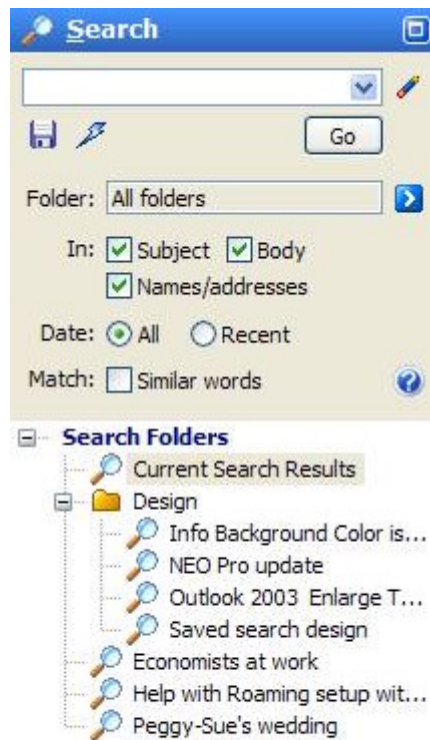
Search

Go

Folder: All folders

In: Subject Body

Names/addresses

Date: All Recent

Match: Similar words

Search Folders

Current Search Results

Design

Info Background Color is...

NEO Pro update

Outlook 2003 Enlarge T...

Saved search design

Economists at work

Help with Roaming setup wit...

Peggy-Sue's wedding